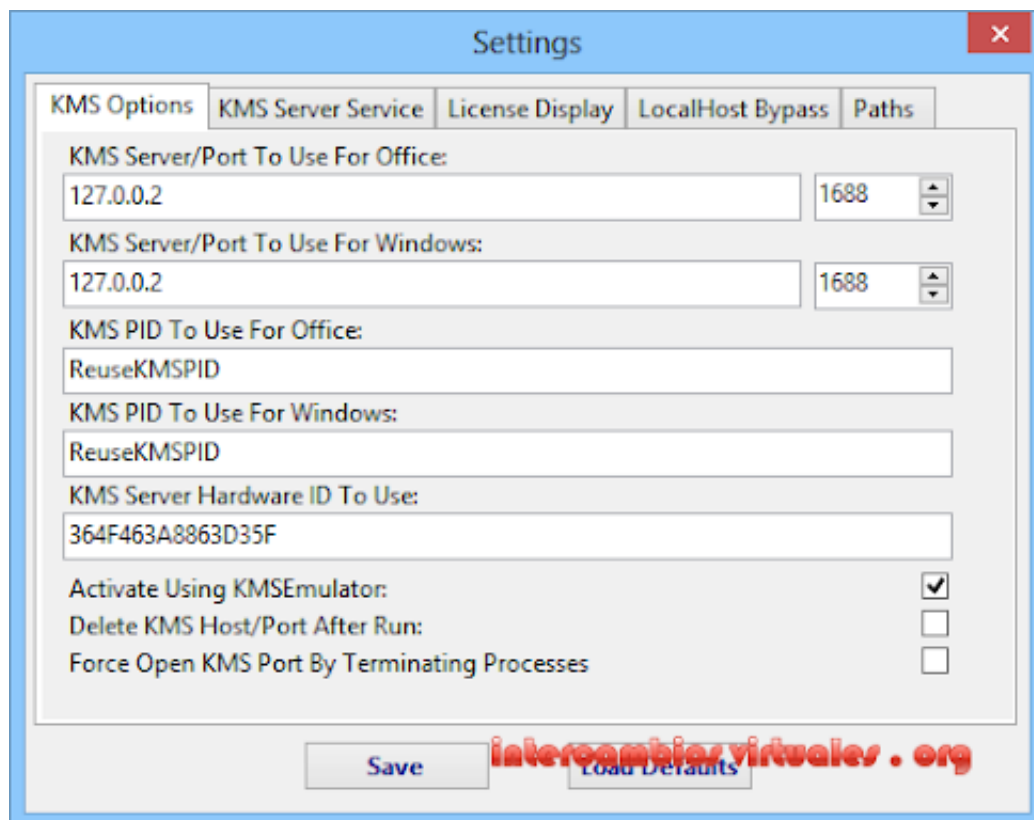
Settings

KMS Options | KMS Server Service | License Display | LocalHost Bypass | Paths

KMS Server/Port To Use For Office:
127.0.0.2
1688

KMS Server/Port To Use For Windows:
127.0.0.2
1688

KMS PID To Use For Office:
ReuseKMSPID

KMS PID To Use For Windows:
ReuseKMSPID

KMS Server Hardware ID To Use:
364F463A8863D35F

Activate Using KMSEmulator:
Delete KMS Host/Port After Run:
Force Open KMS Port By Terminating Processes

Save
Load Defaults

intercambiosvirtuales . org